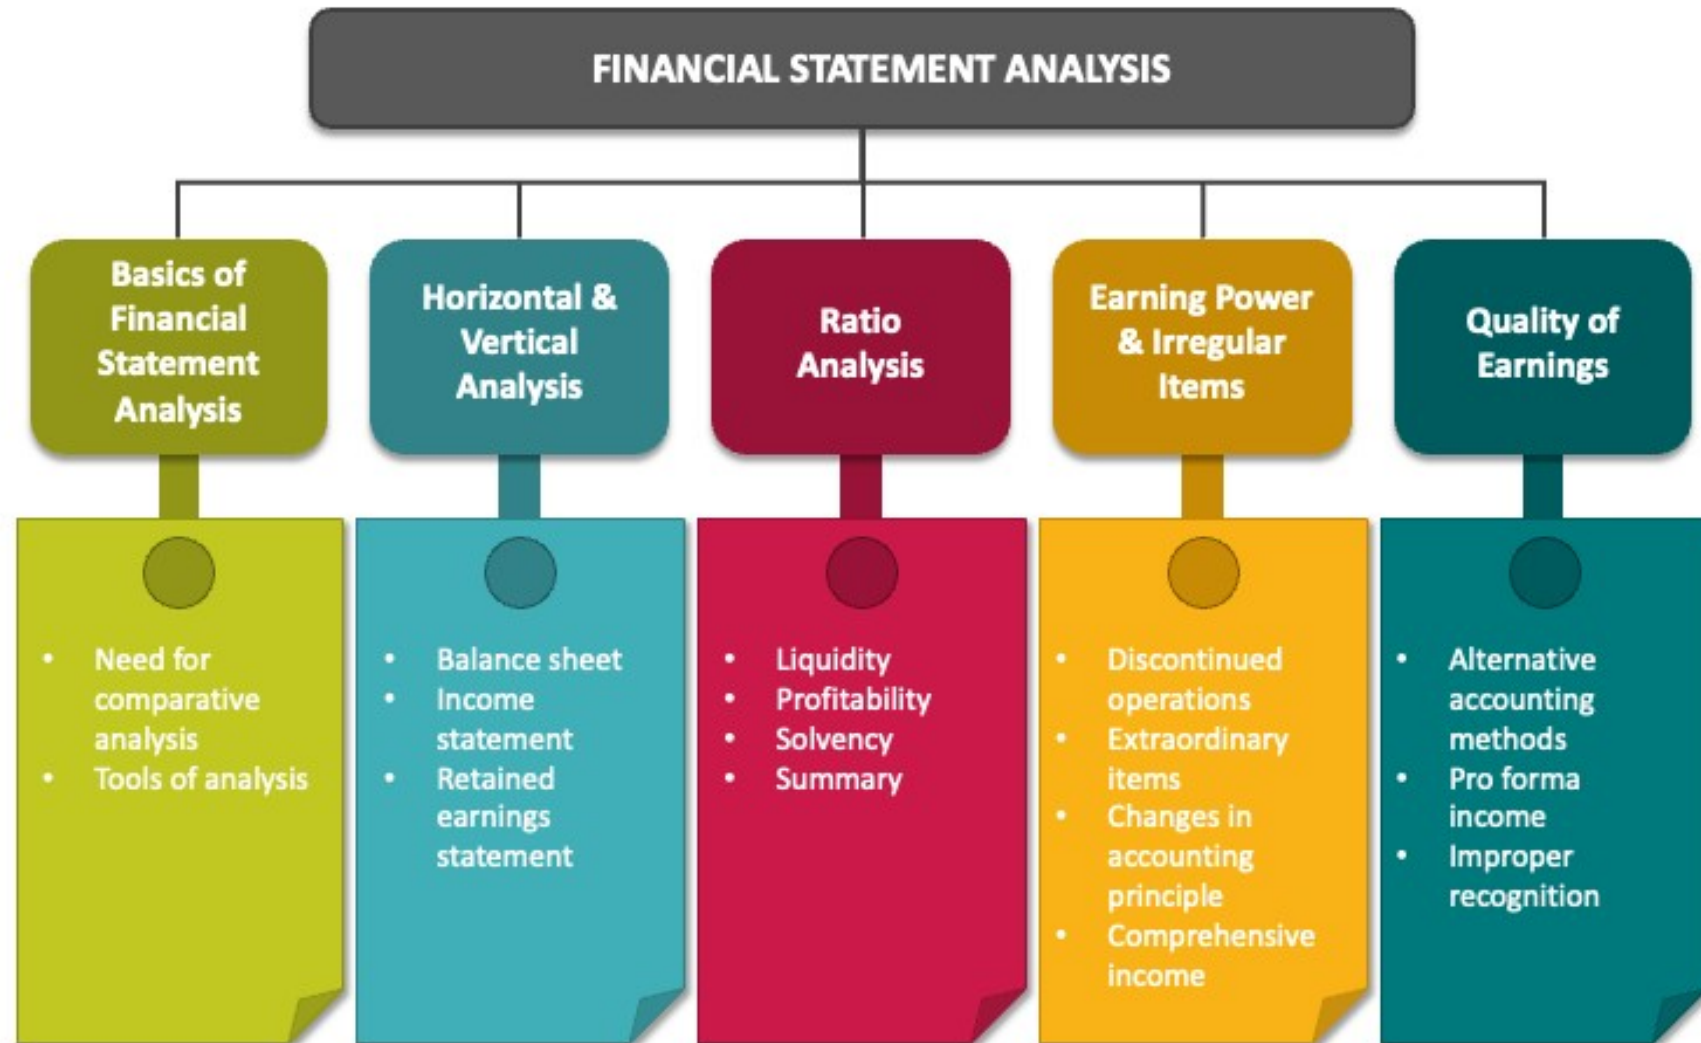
FINANCIAL STATEMENT ANALYSIS

Basics of Financial Statement Analysis

- Need for comparative analysis
- Tools of analysis

Horizontal & Vertical Analysis

- Balance sheet
- Income statement
- Retained earnings statement

Ratio Analysis

- Liquidity
- Profitability
- Solvency
- Summary

Earning Power & Irregular Items

- Discontinued operations
- Extraordinary items
- Changes in accounting principle
- Comprehensive income

Quality of Earnings

- Alternative accounting methods
- Pro forma income
- Improper recognition